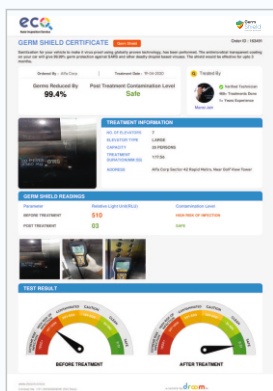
eco

Germ Shield

GERM SHIELD CERTIFICATE

Order ID : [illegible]

Sanitization for your vehicle to make it virus proof using germshield proven technology has been performed. The antimicrobial transparent coating on your car will give 99.99% germ protection against SARS and other deadly droplet based viruses. The shield would be effective for upto 3 months.

Ordered By : Alfa Corp

Treatment Date : 16-04-2020

Treated By

Germs Reduced By
99.4%

Post Treatment Contamination Level
Safe

Vaibhav Yashasvan
Treatments Done
Trained Experience

TREATMENT INFORMATION

NO. OF ELEVATORS
ELEVATOR TYPE
CAPACITY
TREATMENT DURATION(MM:SS)
ADDRESS

GERM SHIELD READINGS

| Parameter | Relative Light Unit(RLU) | Contamination Level |
|---|---|---|
| BEFORE TREATMENT | 510 | HIGH RISK OF INFECTION |
| POST TREATMENT | 03 | SAFE |

TEST RESULT

BEFORE TREATMENT

AFTER TREATMENT

droom